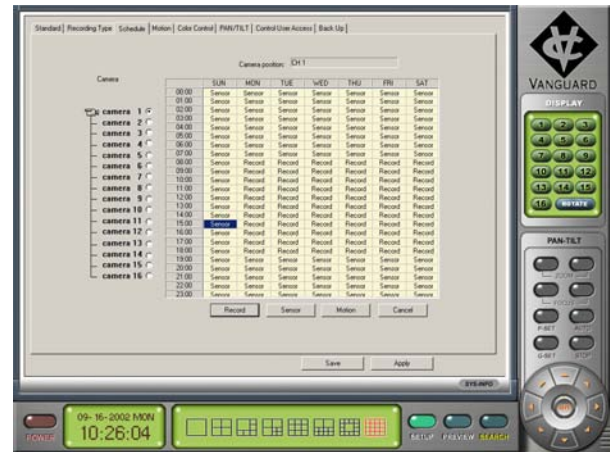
Standard | Recording Type | Schedule | Motion | Color Control | PAN/TILT | Control User Access | Back Up

Camera position: CH 1

Camera

camera 1
camera 2
camera 3
camera 4
camera 5
camera 6
camera 7
camera 8
camera 9
camera 10
camera 11
camera 12
camera 13
camera 14
camera 15
camera 16

| | SUN | MON | TUE | WED | THU | FRI | SAT |
|---|---|---|---|---|---|---|---|
| 00:00 | Sensor | Sensor | Sensor | Sensor | Sensor | Sensor | Sensor |
| 01:00 | Sensor | Sensor | Sensor | Sensor | Sensor | Sensor | Sensor |
| 02:00 | Sensor | Sensor | Sensor | Sensor | Sensor | Sensor | Sensor |
| 03:00 | Sensor | Sensor | Sensor | Sensor | Sensor | Sensor | Sensor |
| 04:00 | Sensor | Sensor | Sensor | Sensor | Sensor | Sensor | Sensor |
| 05:00 | Sensor | Sensor | Sensor | Sensor | Sensor | Sensor | Sensor |
| 06:00 | Sensor | Sensor | Sensor | Sensor | Sensor | Sensor | Sensor |
| 07:00 | Sensor | Sensor | Sensor | Sensor | Sensor | Sensor | Sensor |
| 08:00 | Sensor | Record | Record | Record | Record | Record | Record |
| 09:00 | Sensor | Record | Record | Record | Record | Record | Record |
| 10:00 | Sensor | Record | Record | Record | Record | Record | Record |
| 11:00 | Sensor | Record | Record | Record | Record | Record | Record |
| 12:00 | Sensor | Record | Record | Record | Record | Record | Record |
| 13:00 | Sensor | Record | Record | Record | Record | Record | Record |
| 14:00 | Sensor | Record | Record | Record | Record | Record | Record |
| 15:00 | Sensor | Record | Record | Record | Record | Record | Record |
| 16:00 | Sensor | Record | Record | Record | Record | Record | Record |
| 17:00 | Sensor | Record | Record | Record | Record | Record | Record |
| 18:00 | Sensor | Record | Record | Record | Record | Record | Record |
| 19:00 | Sensor | Sensor | Sensor | Sensor | Sensor | Sensor | Sensor |
| 20:00 | Sensor | Sensor | Sensor | Sensor | Sensor | Sensor | Sensor |
| 21:00 | Sensor | Sensor | Sensor | Sensor | Sensor | Sensor | Sensor |
| 22:00 | Sensor | Sensor | Sensor | Sensor | Sensor | Sensor | Sensor |
| 23:00 | Sensor | Sensor | Sensor | Sensor | Sensor | Sensor | Sensor |

Record | Sensor | Motion | Cancel

Save | Apply

VANGUARD

DISPLAY
1 2 3 4 5 6 7 8 9 10 11 12 13 14 15 16 ROTATE

PAN-TILT
ZOOM
FOCUS
P-SET AUTO
G-SET STOP

SYS-INFO

POWER

09- 16- 2002 MON
10:26:04

SETUP PREVIEW SEARCH